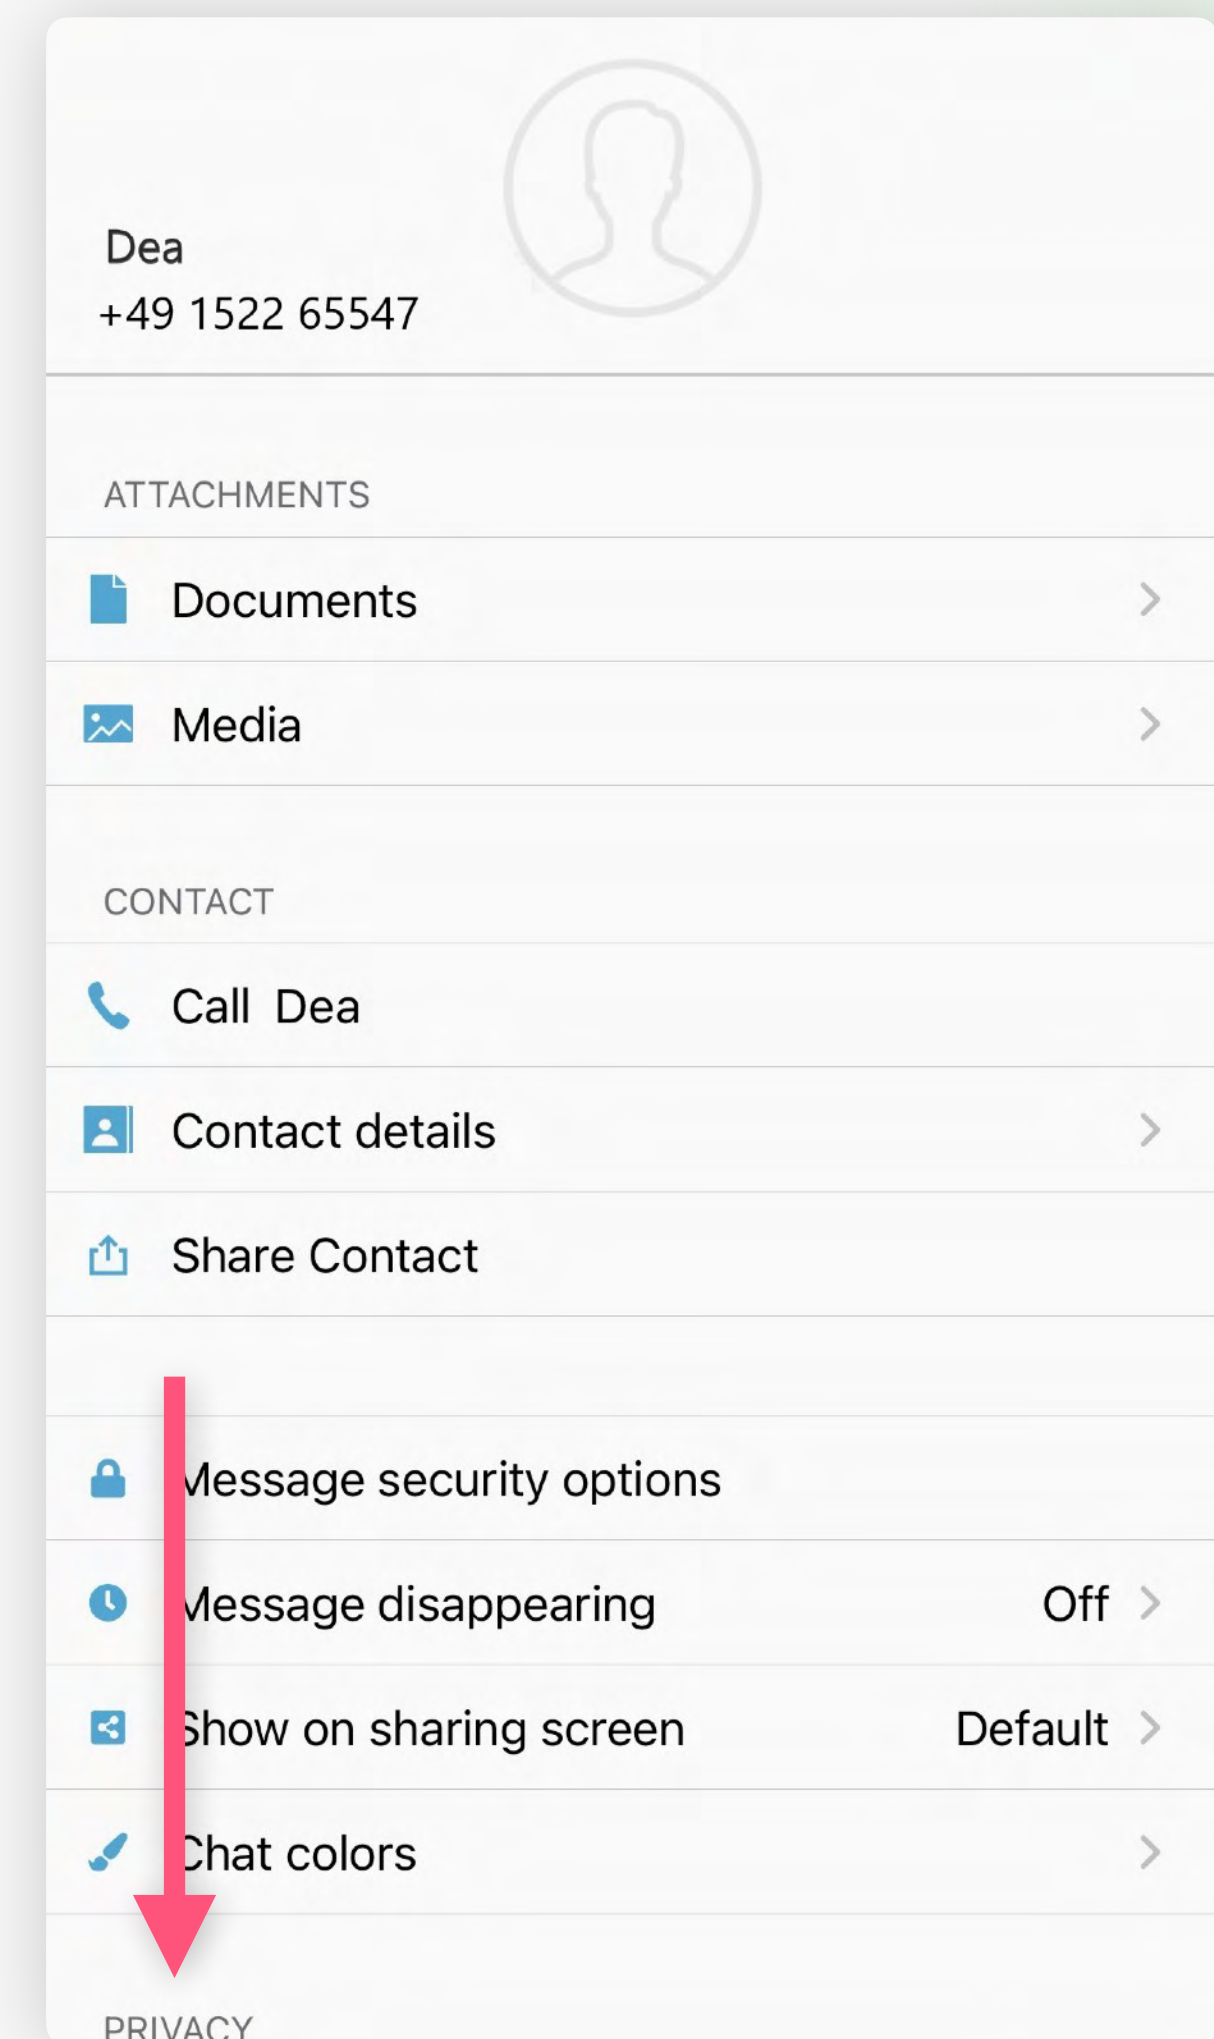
Dea
+49 1522 65547

ATTACHMENTS

Documents

Media

CONTACT

Call Dea

Contact details

Share Contact

Message security options

Message disappearing Off

Show on sharing screen Default

Chat colors

PRIVACY